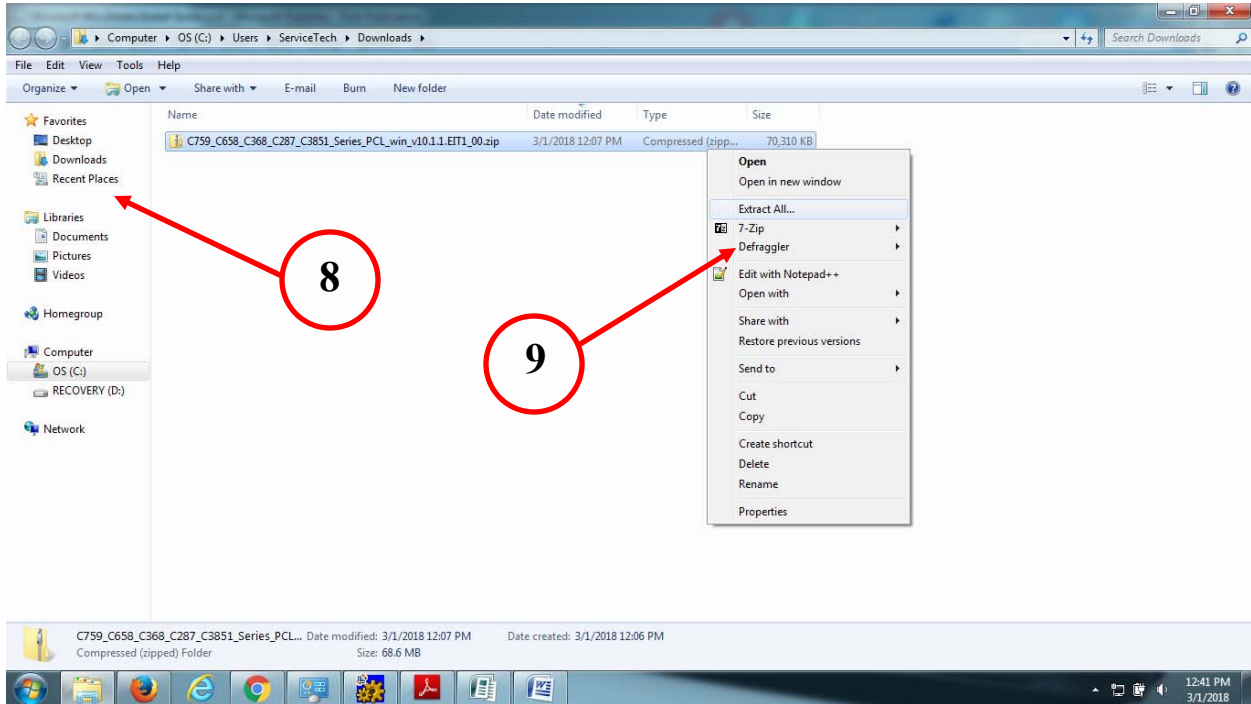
Computer ▸ OS (C:) ▸ Users ▸ ServiceTech ▸ Downloads ▸

Search Downloads

File Edit View Tools Help

Organize ▾ Open ▾ Share with ▾ E-mail Burn New folder

Favorites
Desktop
Downloads
Recent Places

Libraries
Documents
Pictures
Videos

Homegroup

Computer
OS (C:)
RECOVERY (D:)

Network

| Name | Date modified | Type | Size |
|---|---|---|---|
| C759_C658_C368_C287_C3851_Series_PCL_win_v10.1.1.EIT1_00.zip | 3/1/2018 12:07 PM | Compressed (zipp... | 70,310 KB |

Open
Open in new window
Extract All...
7-Zip
Defraggler
Edit with Notepad++
Open with
Share with
Restore previous versions
Send to
Cut
Copy
Create shortcut
Delete
Rename
Properties

8

9

C759_C658_C368_C287_C3851_Series_PCL... Date modified: 3/1/2018 12:07 PM Date created: 3/1/2018 12:06 PM
Compressed (zipped) Folder Size: 68.6 MB

12:41 PM
3/1/2018